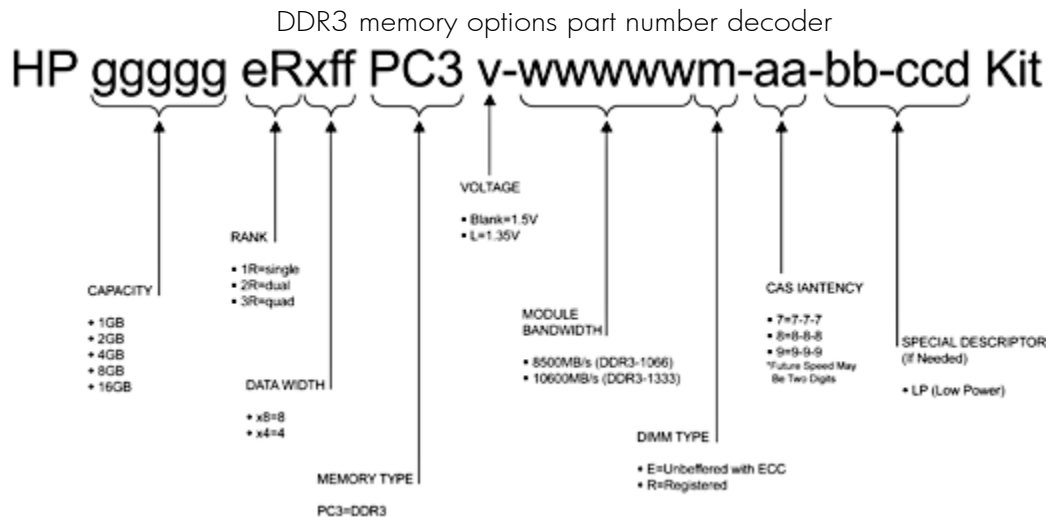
DDR3 memory options part number decoder

HP ggggg eRxff PC3 v-wwwwwm-aa-bb-ccd Kit

VOLTAGE

• Blank=1.5V
• L=1.35V

RANK

• 1R=single
• 2R=dual
• 3R=quad

CAPACITY

• 1GB
• 2GB
• 4GB
• 8GB
• 16GB

DATA WIDTH

• x8=8
• x4=4

MEMORY TYPE

PC3=DDR3

MODULE BANDWIDTH

• 8500MB/s (DDR3-1066)
• 10600MB/s (DDR3-1333)

CAS IANTENCY

• 7=7-7-7
• 8=8-8-8
• 9=9-9-9
*Future Speed May Be Two Digits

DIMM TYPE

• E=Unbeffered with ECC
• R=Registered

SPECIAL DESCRIPTOR (If Needed)

• LP (Low Power)